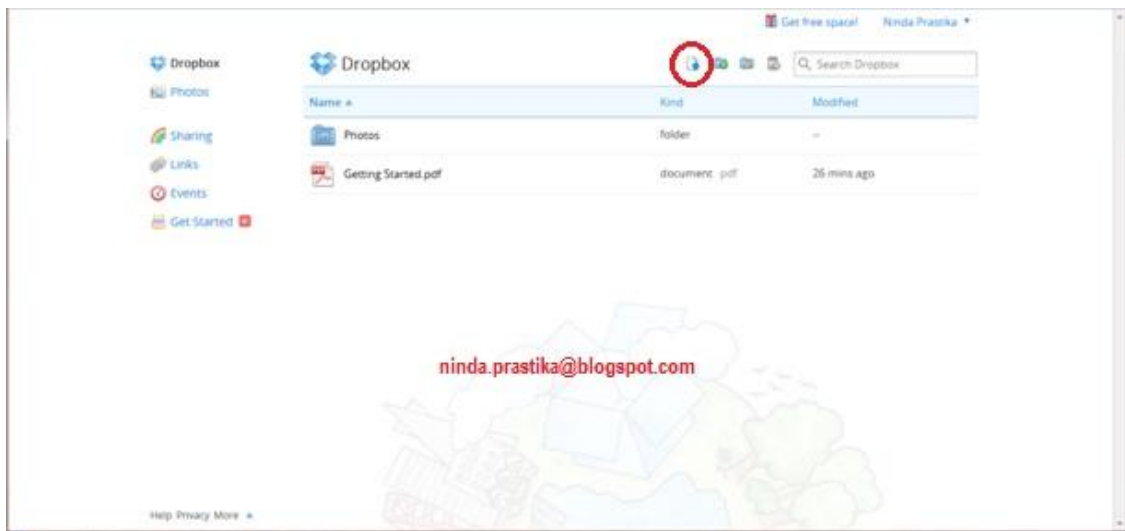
Get free space! Ninda Prastika ▾

Dropbox
Photos

Sharing
Links
Events
Get Started

Dropbox

Search Dropbox

| Name ▴ | Kind | Modified |
|---|---|---|
| Photos | folder | -- |
| Getting Started.pdf | document pdf | 26 mins ago |

ninda.prastika@blogspot.com

Help Privacy More ▴